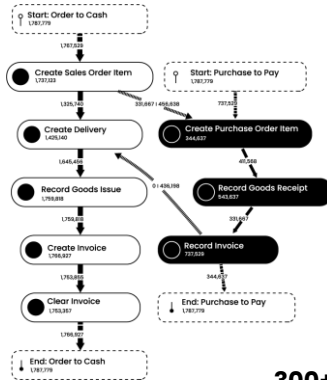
Start: Order to Cash
1,787,779

1,767,529

Create Sales Order Item
1,727,123

1,326,743

331,667 | 456,638

Start: Purchase to Pay
1,787,779

737,523

Create Delivery
1,425,140

Create Purchase Order Item
344,637

1,645,456

41,568

0 | 436,198

Record Goods Issue
1,759,818

Record Goods Receipt
543,637

331,667

1,759,818

Create Invoice
1,766,927

Record Invoice
737,529

344,637

1,753,855

Clear Invoice
1,753,357

End: Purchase to Pay
1,787,779

1,766,927

End: Order to Cash
1,787,779

300+